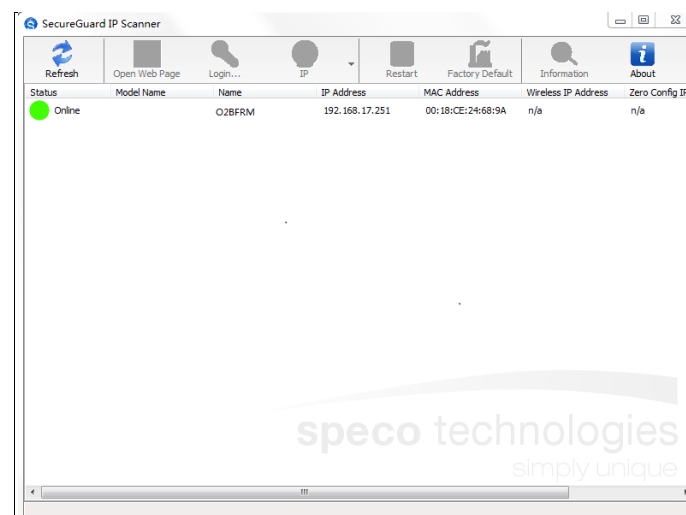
SecureGuard IP Scanner

Refresh
Open Web Page
Login...
IP
Restart
Factory Default
Information
About

| Status | Model Name | Name | IP Address | MAC Address | Wireless IP Address | Zero Config I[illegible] |
|---|---|---|---|---|---|---|
| Online | | O2BFRM | 192.168.17.251 | 00:18:CE:24:68:9A | n/a | n/a |

speco technologies
simply unique